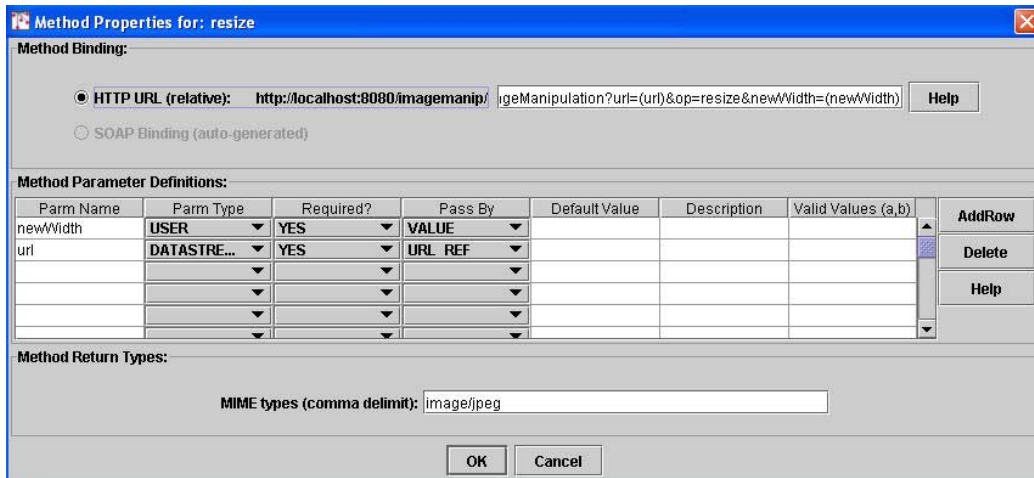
Method Properties for: resize

Method Binding:

HTTP URL (relative): http://localhost:8080/imagemanip/ geManipulation?url=(url)&op=resize&newWidth=(newWidth) Help

SOAP Binding (auto-generated)

Method Parameter Definitions:

| Parm Name | Parm Type | Required? | Pass By | Default Value | Description | Valid Values (a,b) |
|---|---|---|---|---|---|---|
| newWidth | USER | YES | VALUE | | | |
| url | DATASTRE... | YES | URL_REF | | | |
| | | | | | | |
| | | | | | | |
| | | | | | | |
| | | | | | | |

AddRow
Delete
Help

Method Return Types:

MIME types (comma delimit): image/jpeg

OK Cancel